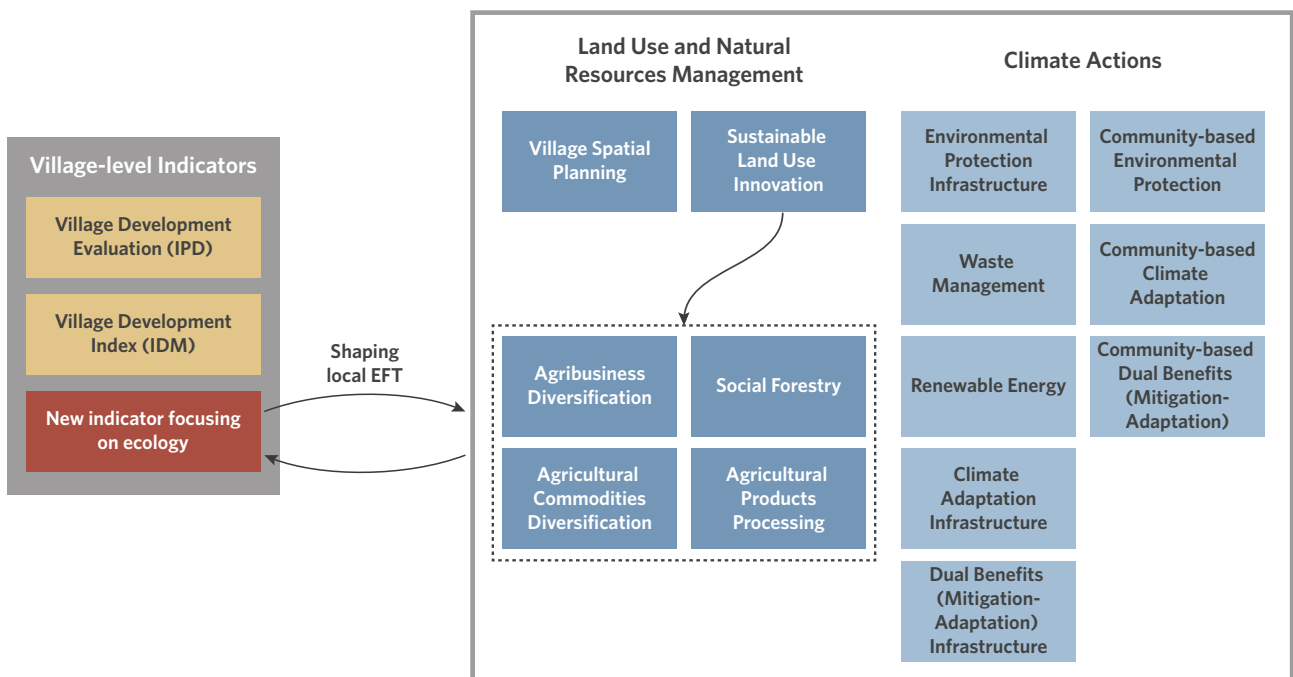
Village-level Indicators

Village Development Evaluation (IPD)

Village Development Index (IDM)

New indicator focusing on ecology

Shaping local EFT

Land Use and Natural Resources Management

Village Spatial Planning

Sustainable Land Use Innovation

Agribusiness Diversification

Social Forestry

Agricultural Commodities Diversification

Agricultural Products Processing

Climate Actions

Environmental Protection Infrastructure

Waste Management

Renewable Energy

Climate Adaptation Infrastructure

Dual Benefits (Mitigation-Adaptation) Infrastructure

Community-based Environmental Protection

Community-based Climate Adaptation

Community-based Dual Benefits (Mitigation-Adaptation)